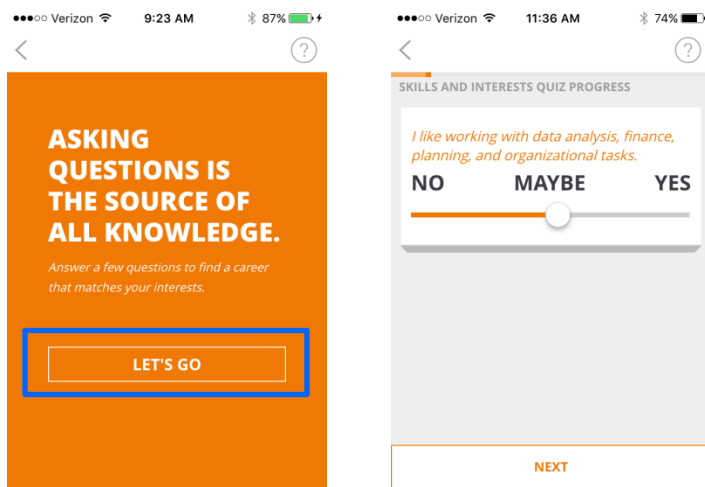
●●●○○ Verizon 9:23 AM 87%

<

?

ASKING QUESTIONS IS THE SOURCE OF ALL KNOWLEDGE.

Answer a few questions to find a career that matches your interests.

LET'S GO

●●●○○ Verizon 11:36 AM 74%

<

?

SKILLS AND INTERESTS QUIZ PROGRESS

I like working with data analysis, finance, planning, and organizational tasks.

NO MAYBE YES

NEXT